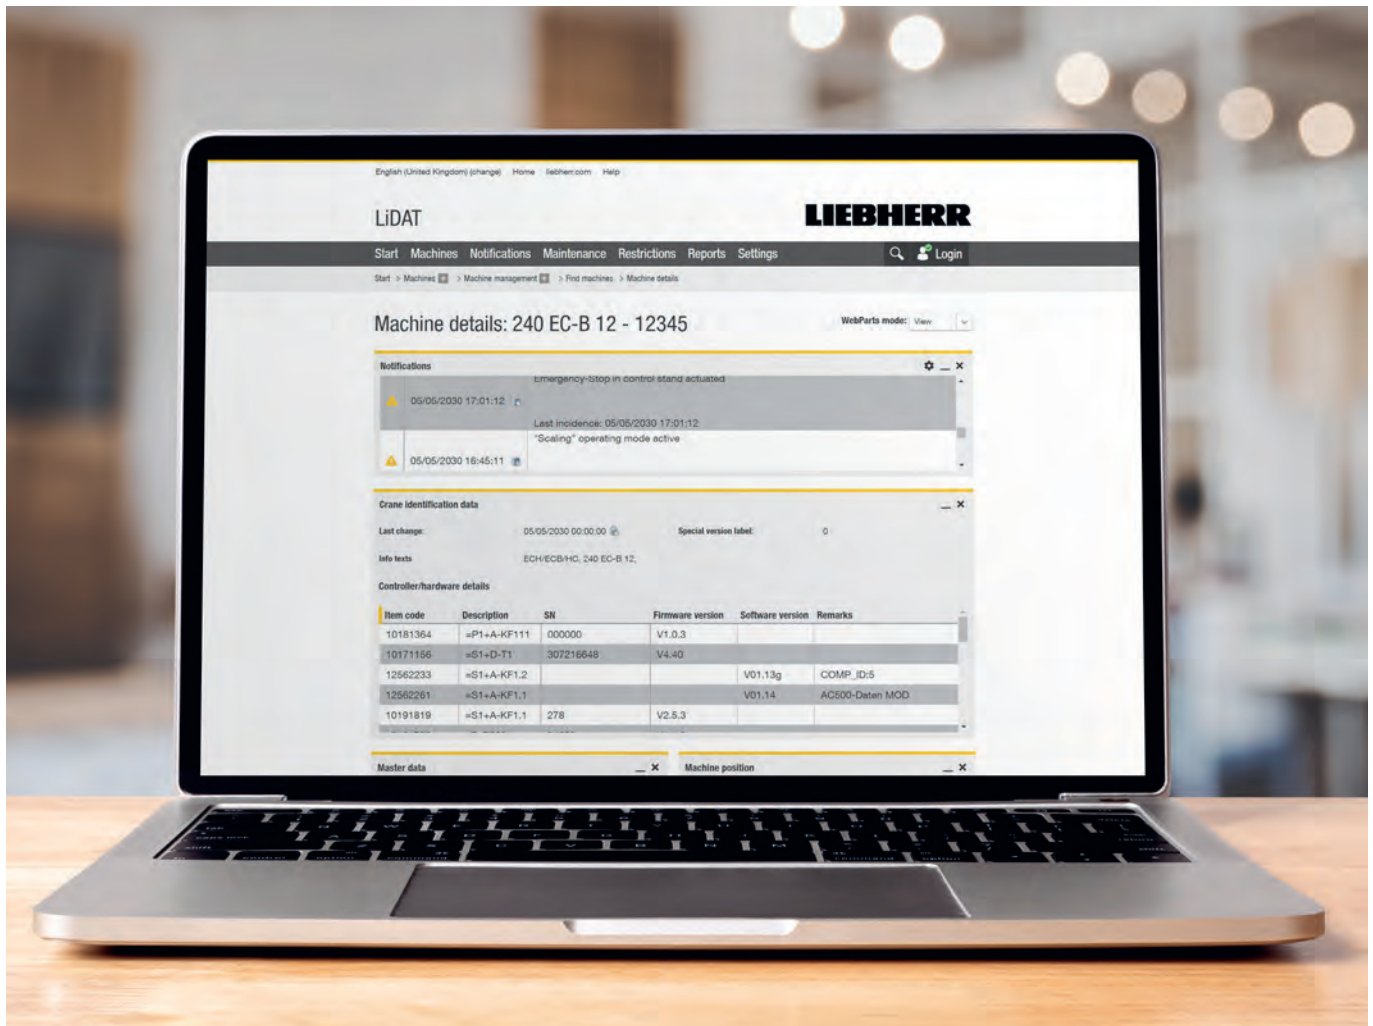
English (United Kingdom) (change) Home liebherr.com Help

LiDAT

LIEBHERR

Start Machines Notifications Maintenance Restrictions Reports Settings Login

Start > Machines > Machine management > Find machines > Machine details

Machine details: 240 EC-B 12 - 12345

WebParts mode: View

Notifications

Emergency-Stop in control stand actuated

05/05/2030 17:01:12

Last incidence: 05/05/2030 17:01:12

"Scaling" operating mode active

05/05/2030 16:45:11

Crane identification data

Last change: 05/05/2030 00:00:00

Special version label: 0

Info texts ECH/ECB/HC, 240 EC-B 12,

Controller/hardware details

| Item code | Description | SN | Firmware version | Software version | Remarks |
|---|---|---|---|---|---|
| 10181364 | =P1+A-KF111 | 000000 | V1.0.3 | | |
| 10171156 | =S1+D-T1 | 307216648 | V4.40 | | |
| 12562233 | =S1+A-KF1.2 | | | V01.13g | COMP_ID:5 |
| 12562261 | =S1+A-KF1.1 | | | V01.14 | AC500-Daten MOD |
| 10191819 | =S1+A-KF1.1 | 278 | V2.5.3 | | |

Master data

Machine position